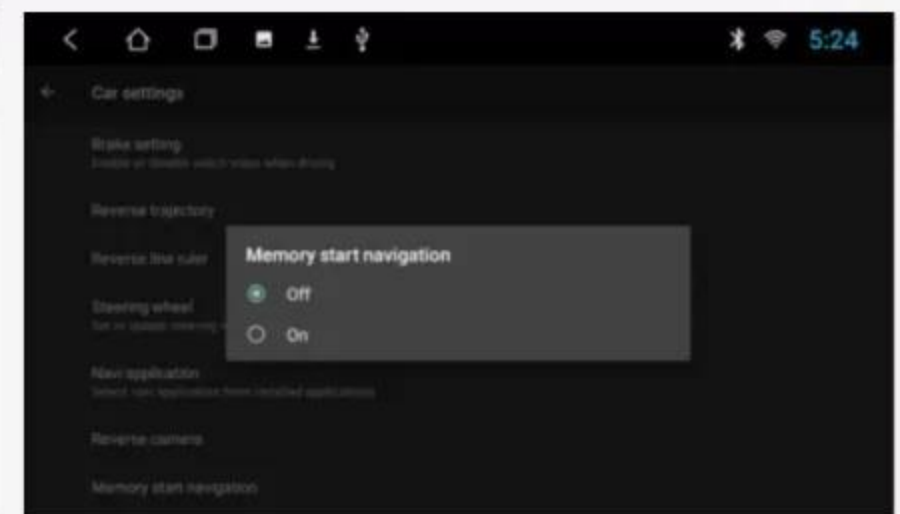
5:24

Car settings

Brake setting
Enable or disable watch video when driving

Reverse trajectory

Reverse line ruler

Steering wheel
Set or update steering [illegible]

Navi application
Select navi application from installed applications

Reverse camera

Memory start navigation

Memory start navigation
Off
On